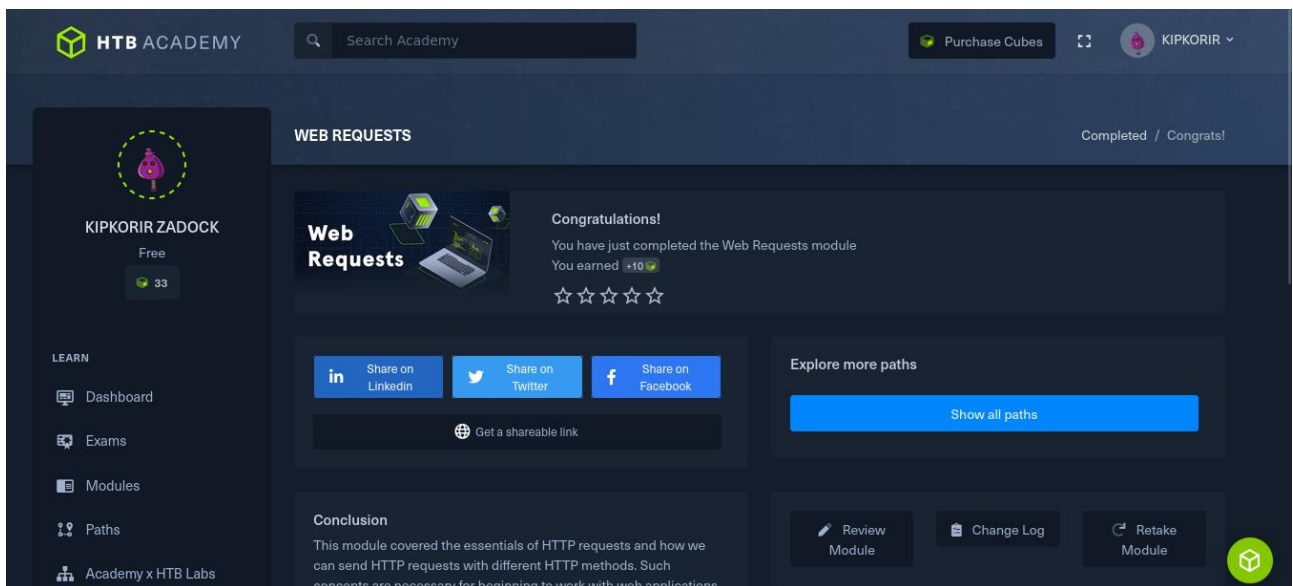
HTB ACADEMY

Search Academy

Purchase Cubes

KIPKORIR

KIPKORIR ZADOCK

Free

33

LEARN

Dashboard

Exams

Modules

Paths

Academy x HTB Labs

WEB REQUESTS

Completed / Congrats!

Web Requests

Congratulations!

You have just completed the Web Requests module

You earned +10

☆☆☆☆☆

Share on Linkedin

Share on Twitter

Share on Facebook

Get a shareable link

Explore more paths

Show all paths

Conclusion

This module covered the essentials of HTTP requests and how we can send HTTP requests with different HTTP methods. Such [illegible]

Review Module

Change Log

Retake Module